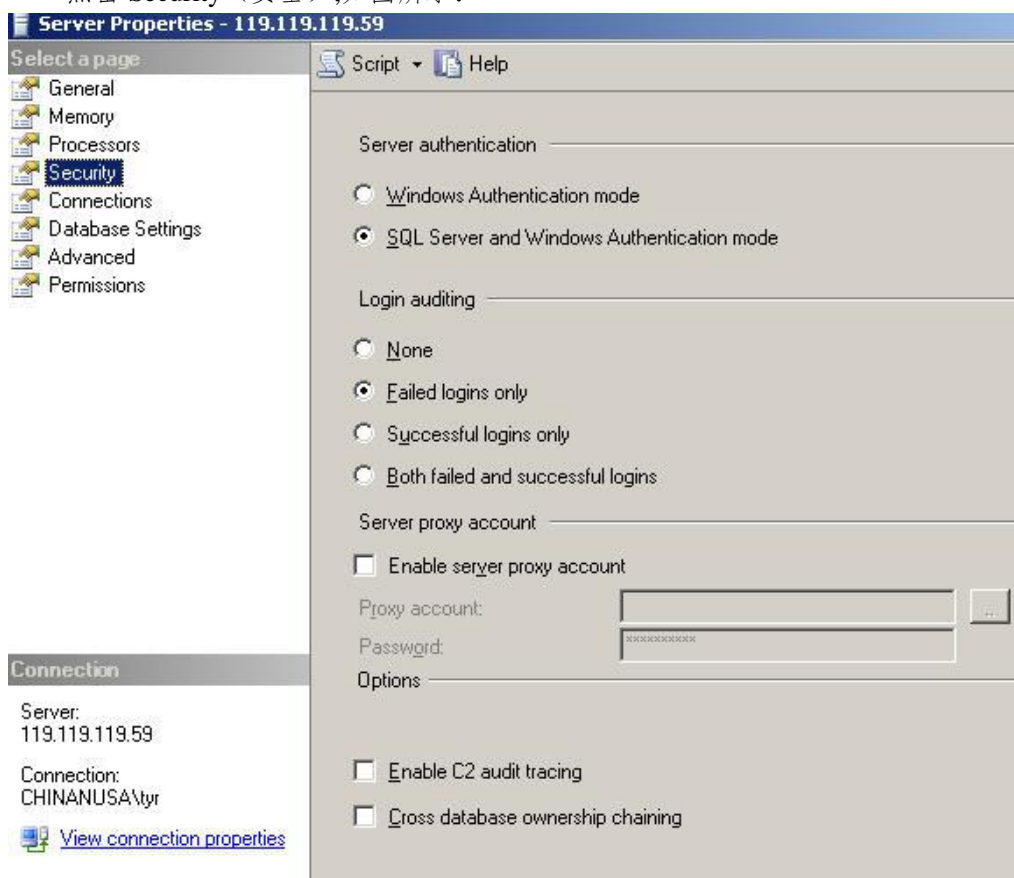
Server Properties - 119.119.119.59

Select a page
General
Memory
Processors
Security
Connections
Database Settings
Advanced
Permissions

Script
Help

Server authentication

Windows Authentication mode

SQL Server and Windows Authentication mode

Login auditing

None

Failed logins only

Successful logins only

Both failed and successful logins

Server proxy account

Enable server proxy account

Proxy account:

Password: **********

Options

Enable C2 audit tracing

Cross database ownership chaining

Connection

Server:
119.119.119.59

Connection:
CHINANUSA\tyr

View connection properties